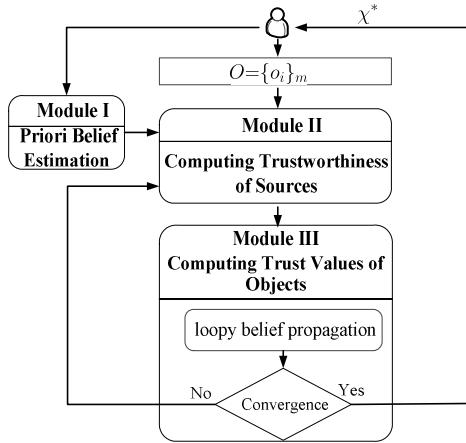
$\chi^*$

$O=\{o_i\}_m$

Module I
Priori Belief Estimation

Module II
Computing Trustworthiness of Sources

Module III
Computing Trust Values of Objects

loopy belief propagation

No

Convergence

Yes